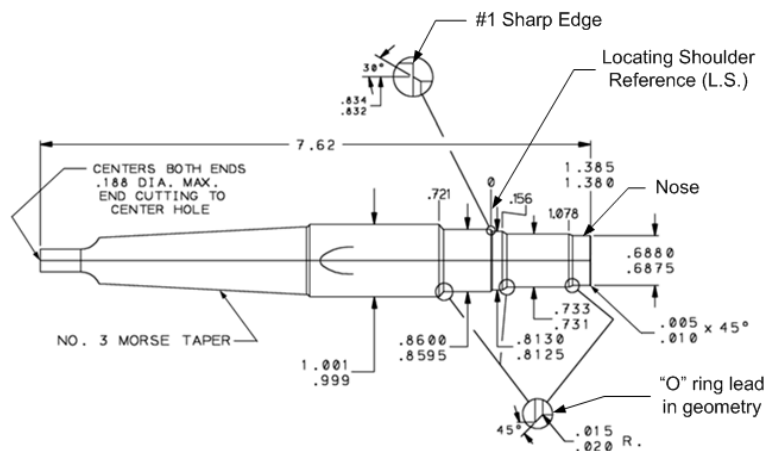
#1 Sharp Edge

30°

.834
.832

Locating Shoulder Reference (L.S.)

7.62

CENTERS BOTH ENDS .188 DIA. MAX. END CUTTING TO CENTER HOLE

.721

0

.156

1.078

1.385
1.380

Nose

.6880
.6875

NO. 3 MORSE TAPER

1.001
.999

.8600
.8595

.8130
.8125

.733
.731

.005
.010 x 45°

"O" ring lead in geometry

45°

.015
.020 R.